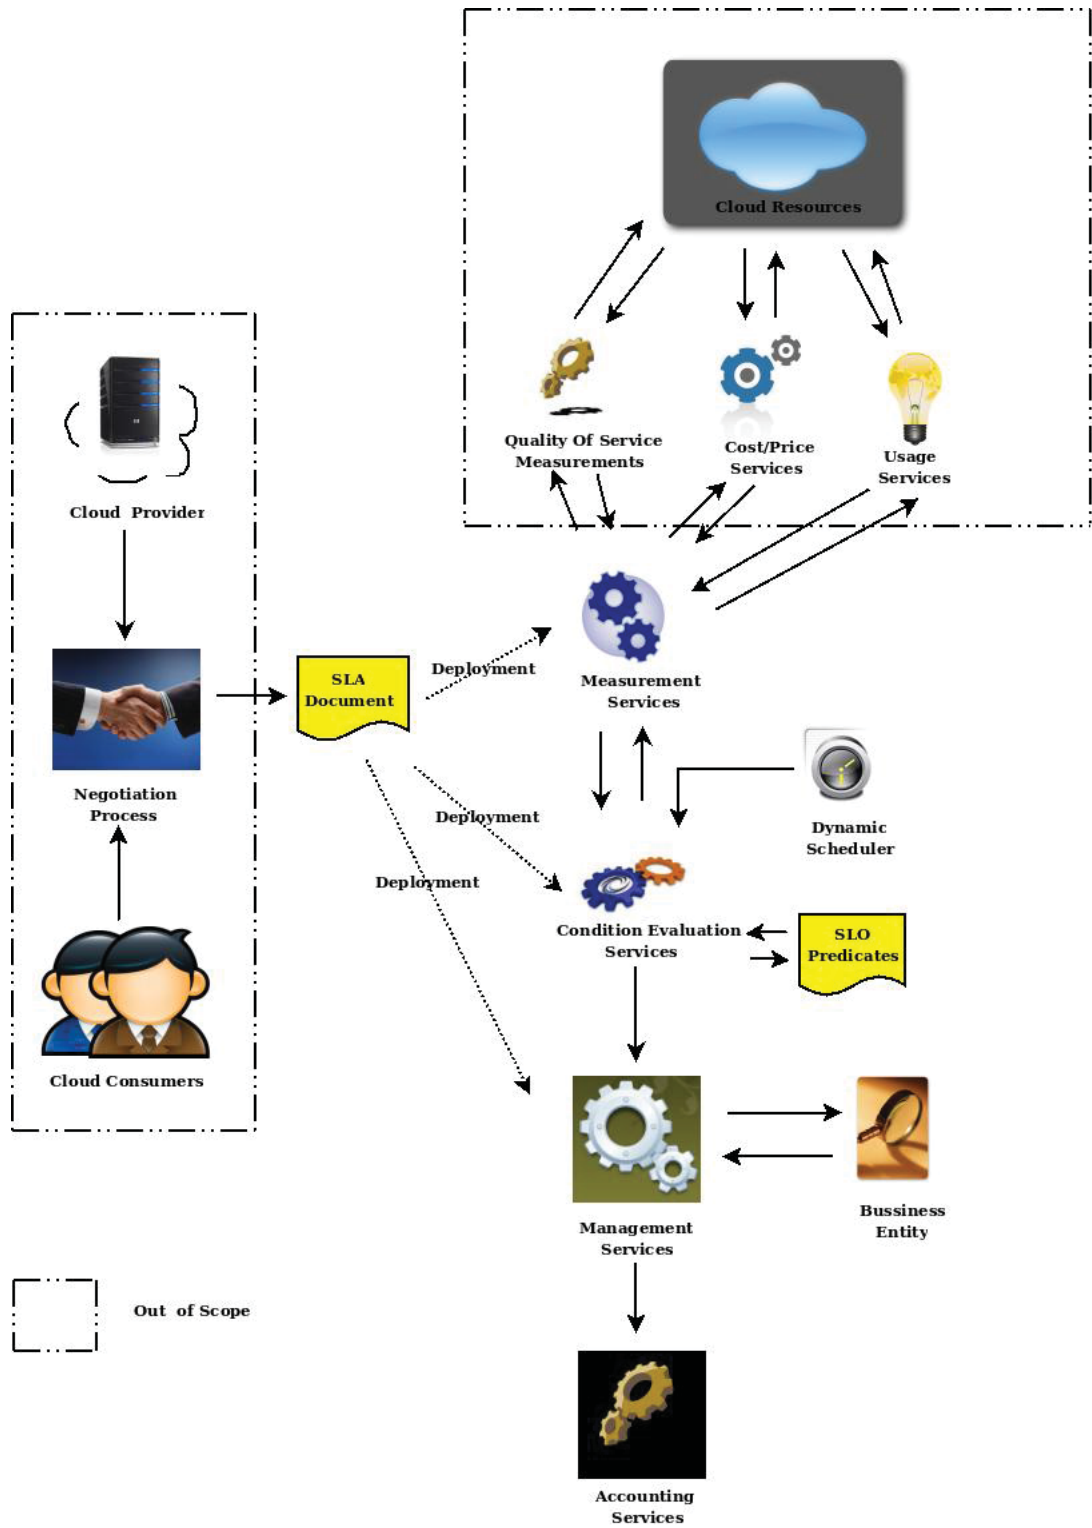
Cloud Resources

Quality Of Service Measurements

Cost/Price Services

Usage Services

Cloud Provider

Negotiation Process

Cloud Consumers

SLA Document

Deployment

Measurement Services

Dynamic Scheduler

Deployment

Deployment

Condition Evaluation Services

SLO Predicates

Management Services

Bussiness Entity

Out of Scope

Accounting Services